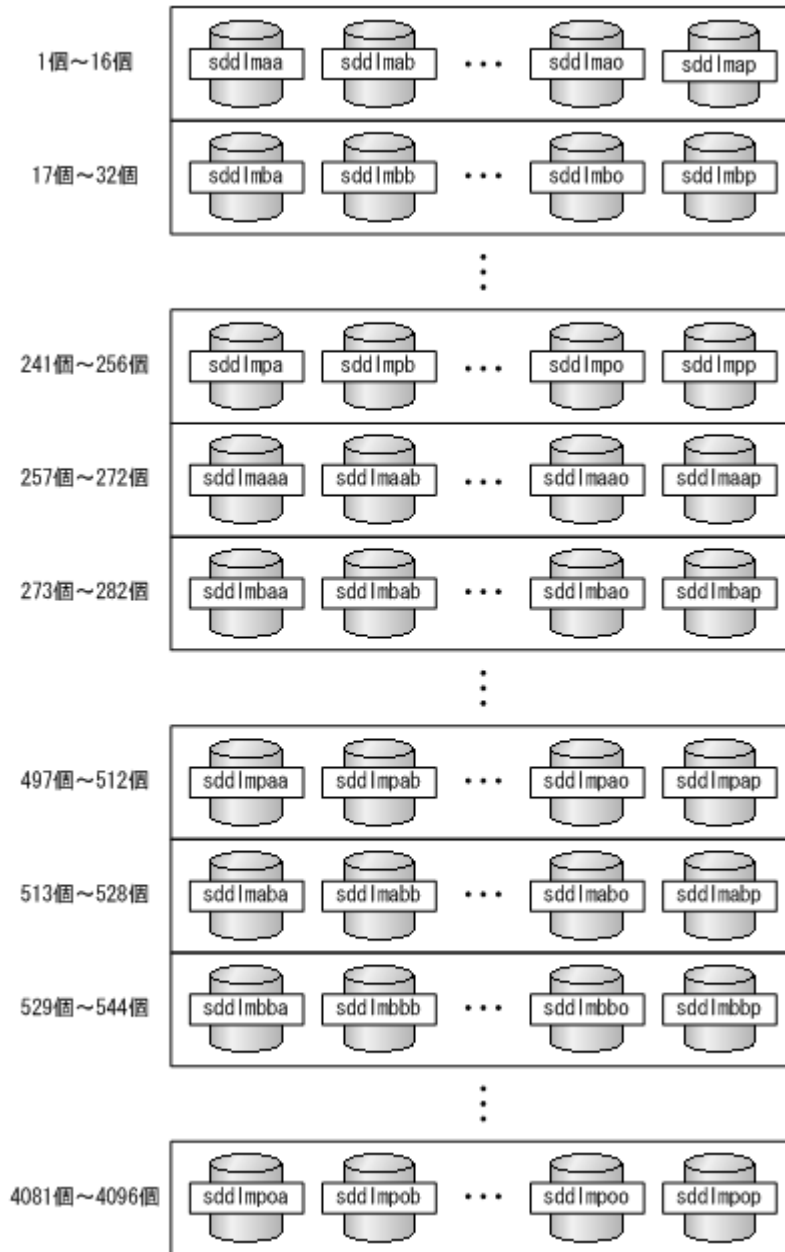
1個～16個
sddlmaa sddlmab ・・・ sddlmao sddlmap

17個～32個
sddlmba sddlmbb ・・・ sddlmbo sddlmbp

⋮

241個～256個
sddlmpa sddlmpb ・・・ sddlmpo sddlmpp

257個～272個
sddlmaaa sddlmaab ・・・ sddlmaao sddlmaap

273個～282個
sddlmbaa sddlmbab ・・・ sddlmbao sddlmbap

⋮

497個～512個
sddlmpaa sddlmpab ・・・ sddlmpao sddlmpap

513個～528個
sddlmaba sddlmabb ・・・ sddlmabo sddlmabp

529個～544個
sddlmbba sddlmbbb ・・・ sddlmbbo sddlmbbp

⋮

4081個～4096個
sddlmpoa sddlmpob ・・・ sddlmpoo sddlmpop